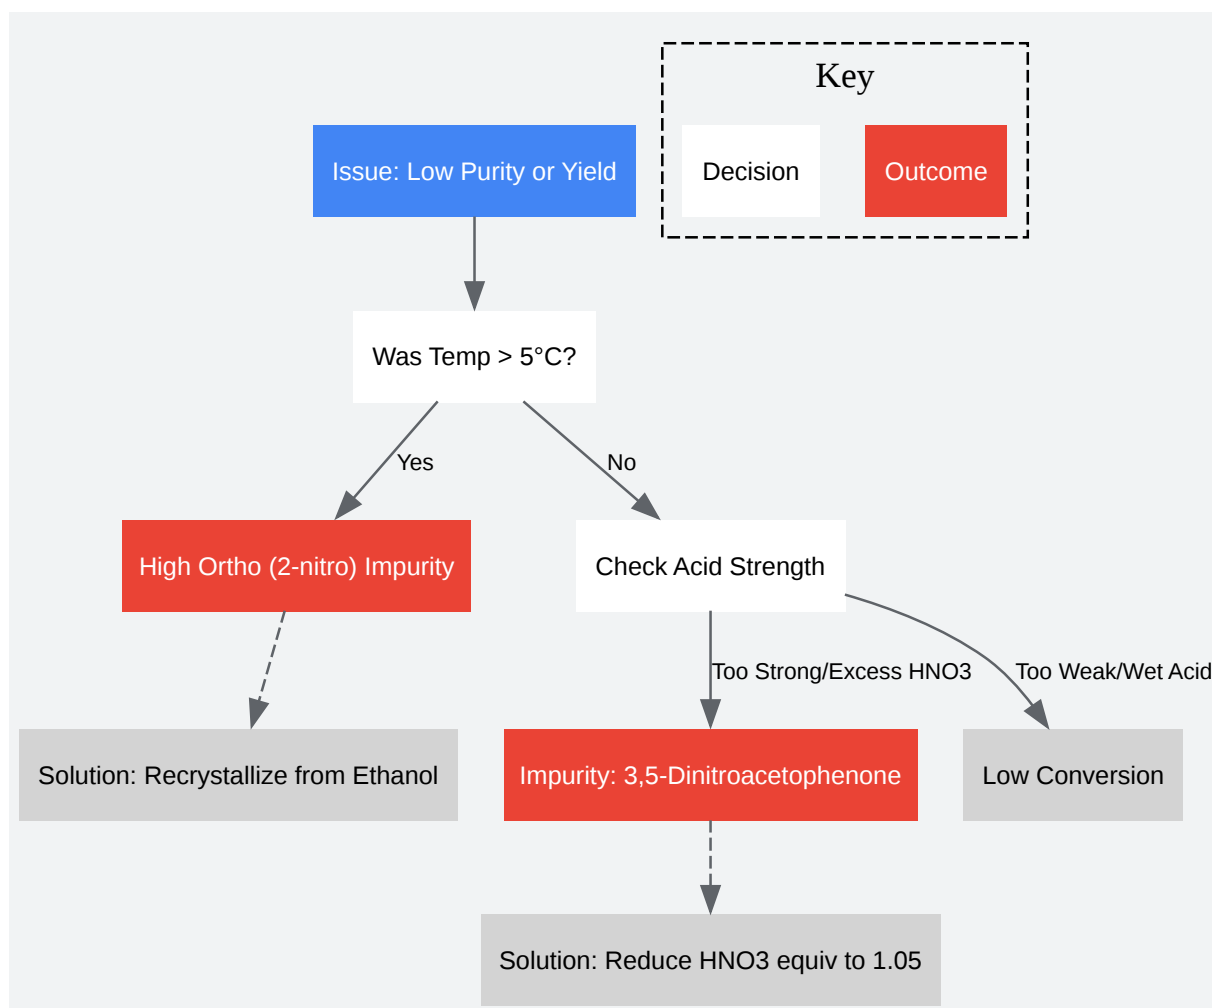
Key

Decision

Outcome

Issue: Low Purity or Yield

Was Temp > 5°C?

Yes

No

High Ortho (2-nitro) Impurity

Check Acid Strength

Too Strong/Excess HNO3

Too Weak/Wet Acid

Solution: Recrystallize from Ethanol

Impurity: 3,5-Dinitroacetophenone

Low Conversion

Solution: Reduce HNO3 equiv to 1.05